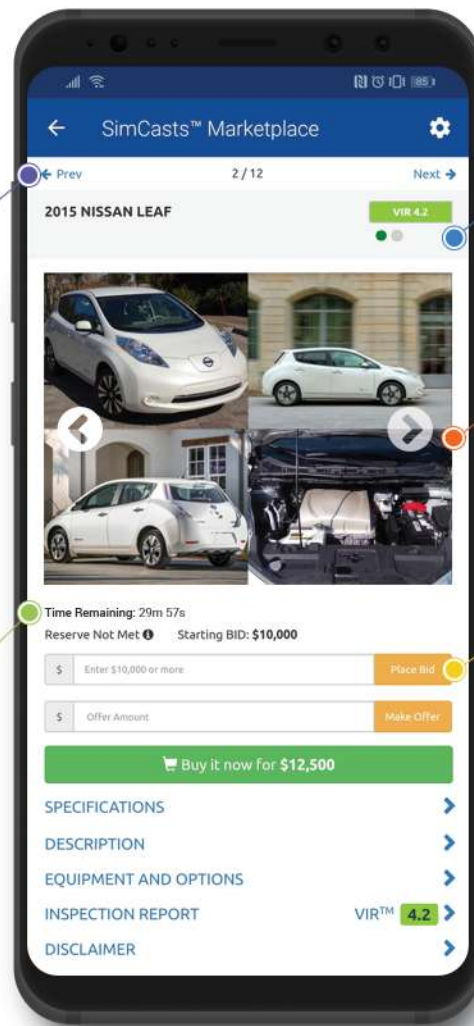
85

SimCasts™ Marketplace

Prev
2 / 12
Next

2015 NISSAN LEAF
VIR 4.2

Time Remaining: 29m 57s
Reserve Not Met
Starting BID: $10,000

$ Enter $10,000 or more
Place Bid

$ Offer Amount
Make Offer

Buy it now for $12,500

SPECIFICATIONS

DESCRIPTION

EQUIPMENT AND OPTIONS

INSPECTION REPORT
VIR™ 4.2

DISCLAIMER